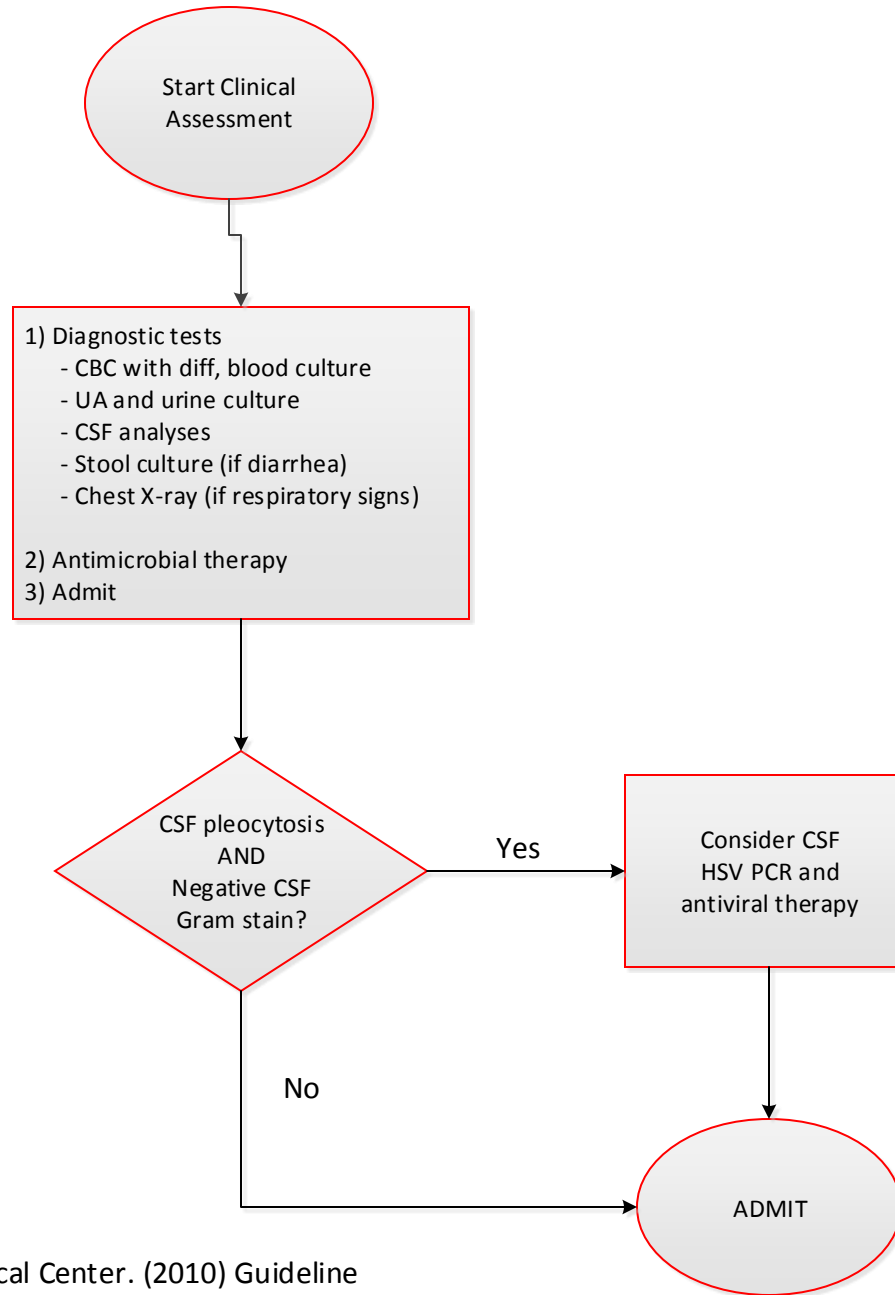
Start Clinical Assessment

1) Diagnostic tests
- CBC with diff, blood culture
- UA and urine culture
- CSF analyses
- Stool culture (if diarrhea)
- Chest X-ray (if respiratory signs)

2) Antimicrobial therapy
3) Admit

CSF pleocytosis AND Negative CSF Gram stain?

Yes

Consider CSF HSV PCR and antiviral therapy

No

ADMIT

cal Center. (2010) Guideline